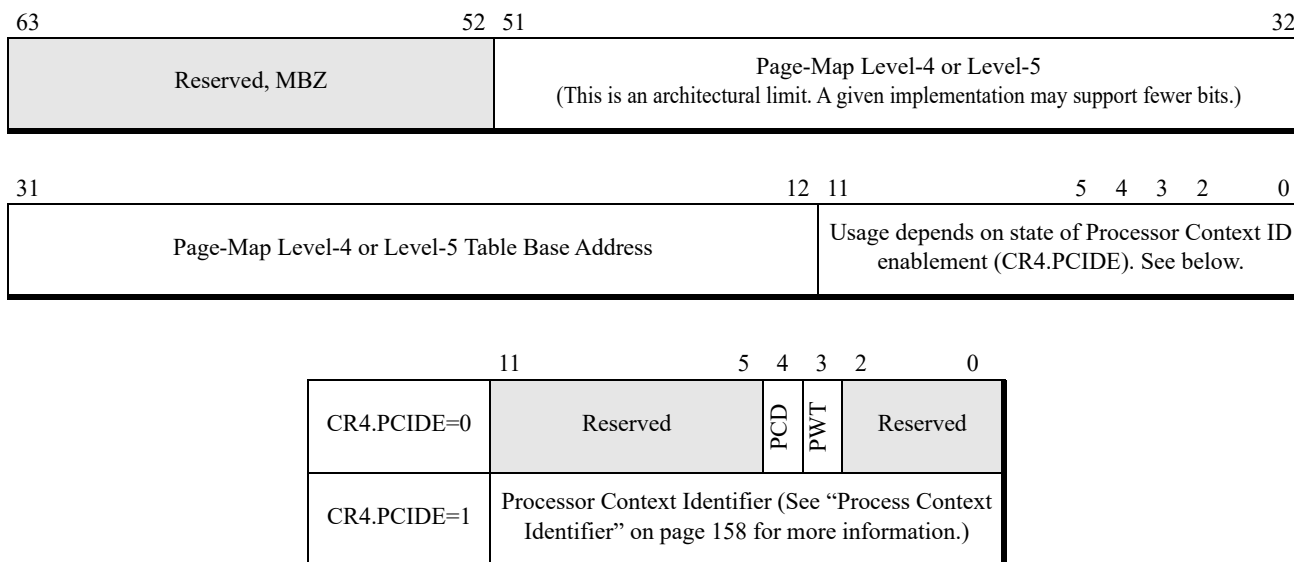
63 52 51 32

| Reserved, MBZ | Page-Map Level-4 or Level-5 (This is an architectural limit. A given implementation may support fewer bits.) |
|---|---|

31 12 11 5 4 3 2 0

| Page-Map Level-4 or Level-5 Table Base Address | Usage depends on state of Processor Context ID enablement (CR4.PCIDE). See below. |
|---|---|

11 5 4 3 2 0

| CR4.PCIDE=0 | Reserved | PCD | PWT | Reserved |
|---|---|---|---|---|
| CR4.PCIDE=1 | Processor Context Identifier (See “Process Context Identifier” on page 158 for more information.) | | | |